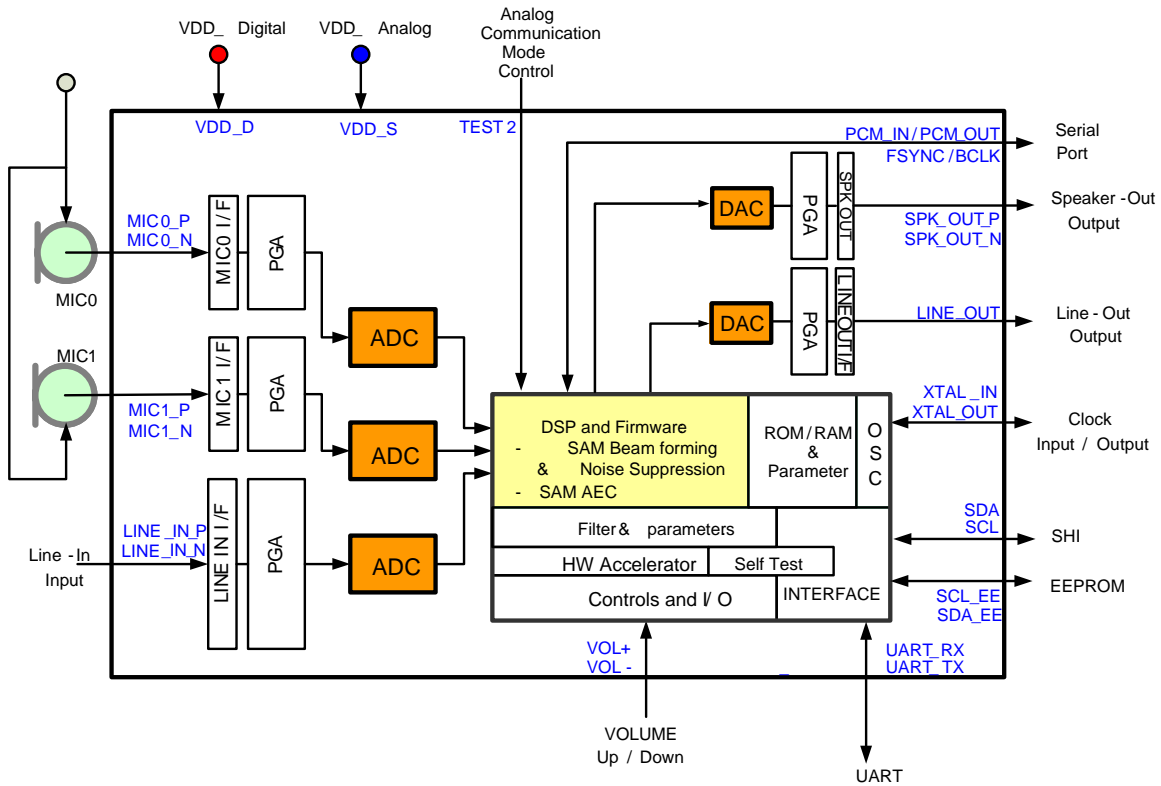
VDD_ Digital

VDD_ Analog

Analog Communication Mode Control

VDD_D

VDD_S

TEST 2

PCM_IN / PCM_OUT
FSYNC / BCLK

Serial Port

MIC0_P
MIC0_N

MIC0 I/F

PGA

MIC0

DAC

PGA

SPK OUT

Speaker -Out Output

SPK_OUT_P
SPK_OUT_N

DAC

PGA

LINEOUT I/F

LINE_OUT

Line - Out Output

ADC

MIC1

MIC1 I/F

PGA

MIC1_P
MIC1_N

XTAL_IN
XTAL_OUT

Clock Input / Output

ADC

DSP and Firmware
- SAM Beam forming
& Noise Suppression
- SAM AEC

ROM / RAM & Parameter

O S C

SDA
SCL

SHI

LINE_IN_P
LINE_IN_N

Line -In Input

LINE IN I/F

PGA

ADC

Filter & parameters

HW Accelerator

Self Test

Controls and I/ O

INTERFACE

EEPROM

SCL_EE
SDA_EE

VOL+
VOL -

UART_RX
UART_TX

VOLUME Up / Down

UART